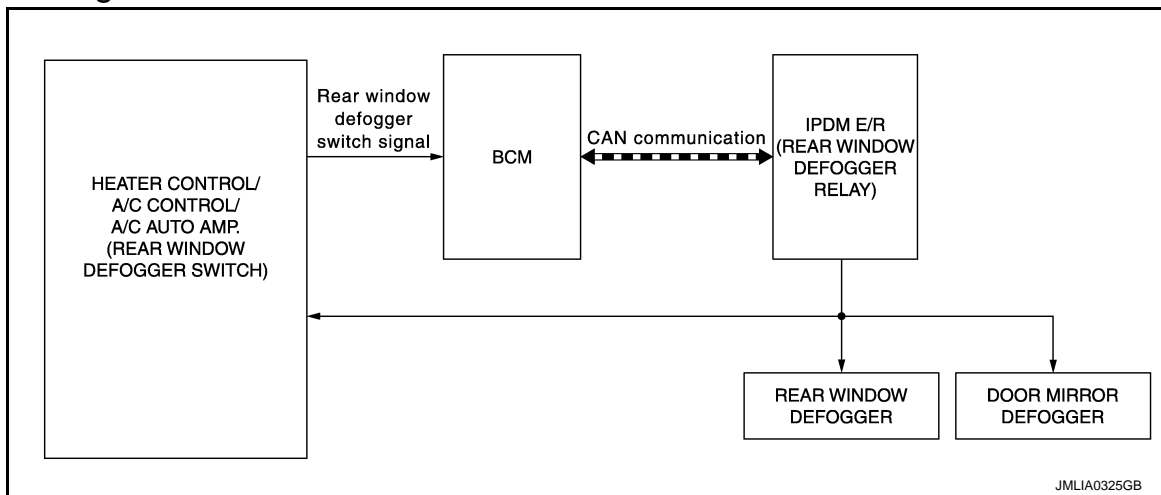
HEATER CONTROL/
A/C CONTROL/
A/C AUTO AMP.
(REAR WINDOW
DEFOGGER SWITCH)

Rear window defogger switch signal

BCM

CAN communication

IPDM E/R
(REAR WINDOW
DEFOGGER
RELAY)

REAR WINDOW
DEFOGGER

DOOR MIRROR
DEFOGGER

JMLIA0325GB